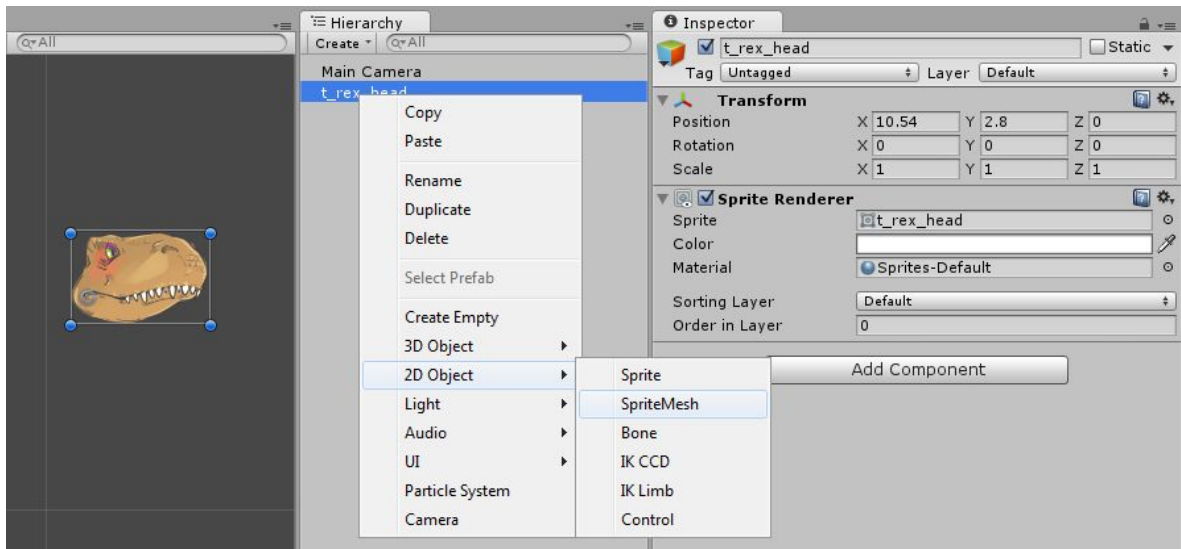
Q▾All

Hierarchy
Create ▾ Q▾All
Main Camera
t_rex_head

Copy
Paste
Rename
Duplicate
Delete
Select Prefab
Create Empty
3D Object
2D Object
Light
Audio
UI
Particle System
Camera

Sprite
SpriteMesh
Bone
IK CCD
IK Limb
Control

Inspector
t_rex_head
Static
Tag Untagged
Layer Default
Transform
Position X 10.54 Y 2.8 Z 0
Rotation X 0 Y 0 Z 0
Scale X 1 Y 1 Z 1
Sprite Renderer
Sprite t_rex_head
Color
Material Sprites-Default
Sorting Layer Default
Order in Layer 0
Add Component